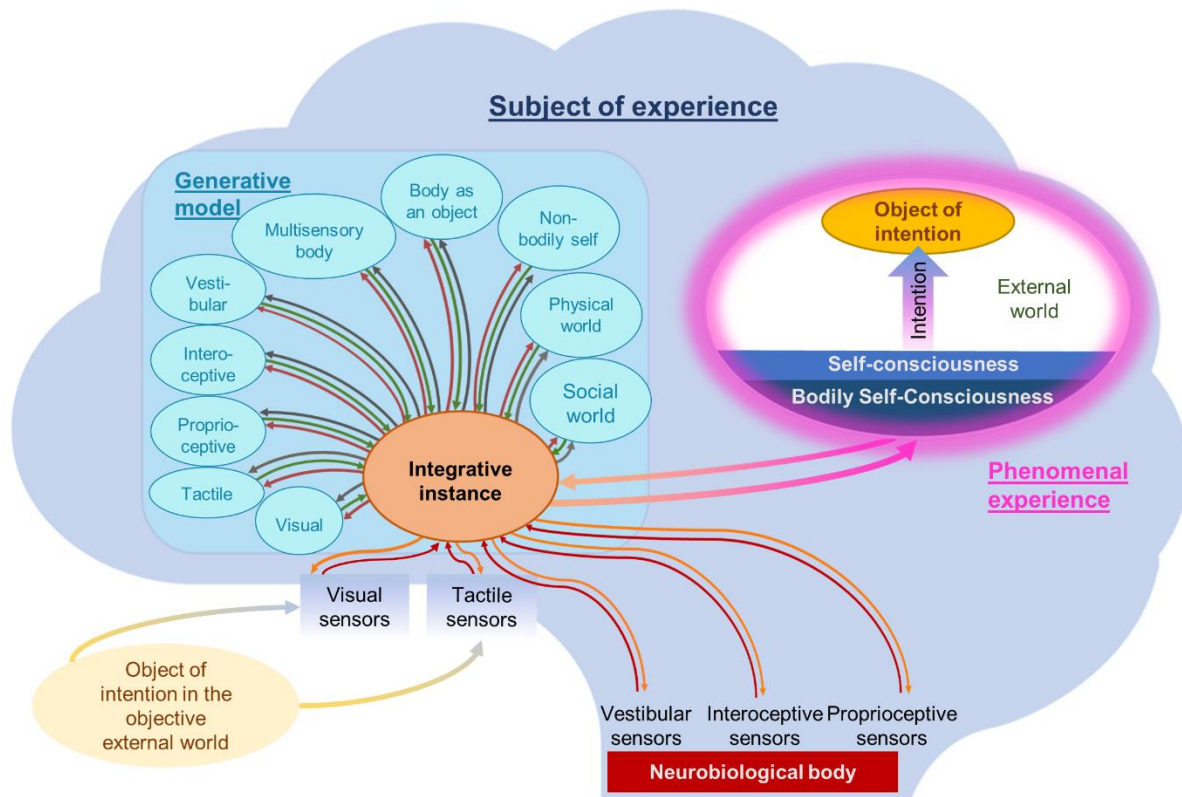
Subject of experience

Generative model

Multisensory body

Body as an object

Non-bodily self

Vestibular

Physical world

Interoceptive

Social world

Proprioceptive

Tactile

Visual

Integrative instance

Object of intention

Intention

External world

Self-consciousness

Bodily Self-Consciousness

Phenomenal experience

Visual sensors

Tactile sensors

Object of intention in the objective external world

Vestibular sensors

Interoceptive sensors

Proprioceptive sensors

Neurobiological body